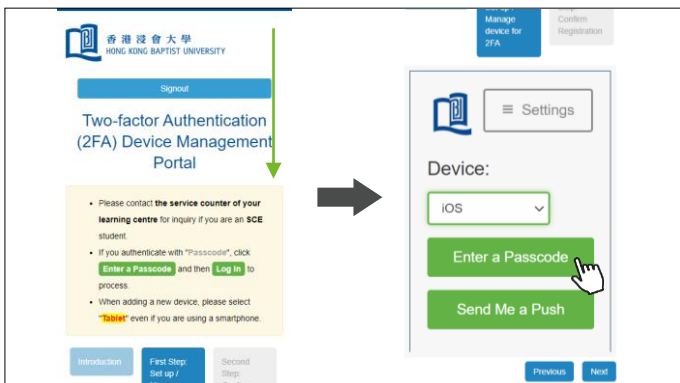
香港浸會大學
HONG KONG BAPTIST UNIVERSITY

Signout

Two-factor Authentication (2FA) Device Management Portal

- Please contact the service counter of your learning centre for inquiry if you are an SCE student.
- If you authenticate with "Passcode", click Enter a Passcode and then Log In to process.
- When adding a new device, please select "Tablet" even if you are using a smartphone.

Introduction

First Step: Set up / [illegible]

Second Step: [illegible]

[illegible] Manage device for 2FA

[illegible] Confirm Registration

≡ Settings

Device:

iOS

Enter a Passcode

Send Me a Push

Previous

Next